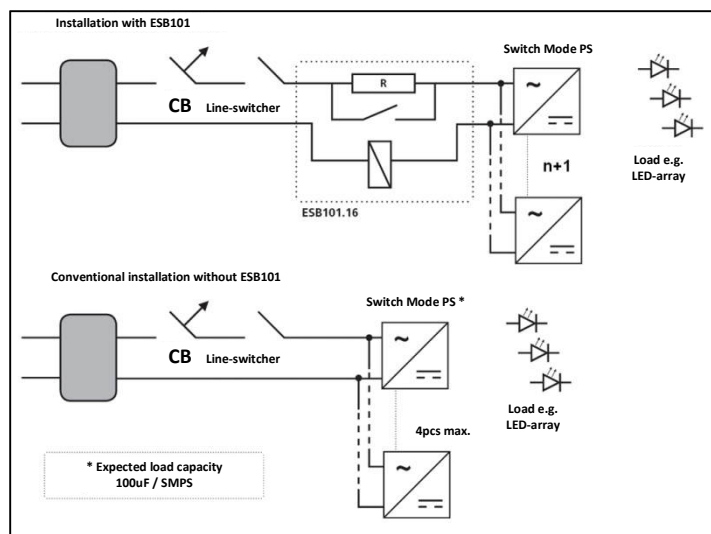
Installation with ESB101

Switch Mode PS

R

CB Line-switcher

n+1

Load e.g. LED-array

ESB101.16

Conventional installation without ESB101

Switch Mode PS *

CB Line-switcher

Load e.g. LED-array

4pcs max.

* Expected load capacity 100uF / SMPS